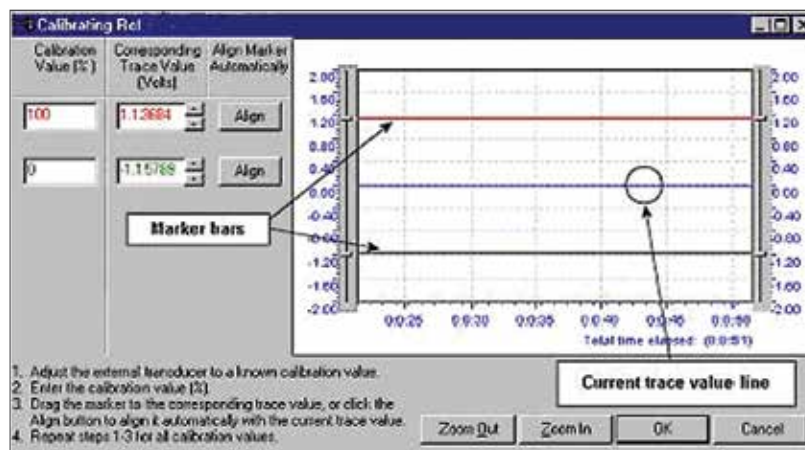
Calibrating Ref

Calibration Value (%)

Corresponding Trace Value (Volts)

Align Marker Automatically

100

1.2684

Align

0

-1.15789

Align

2.00
1.60
1.20
0.80
0.40
0.00
-0.40
-0.80
-1.20
-1.60
-2.00

2.00
1.60
1.20
0.80
0.40
0.00
-0.40
-0.80
-1.20
-1.60
-2.00

0:0:25
0:0:30
0:0:35
0:0:40
0:0:45
0:0:50

Total time elapsed: (0:0:51)

Marker bars

Current trace value line

1. Adjust the external transducer to a known calibration value.
2. Enter the calibration value (%).
3. Drag the marker to the corresponding trace value, or click the Align button to align it automatically with the current trace value.
4. Repeat steps 1-3 for all calibration values.

Zoom Out

Zoom In

OK

Cancel